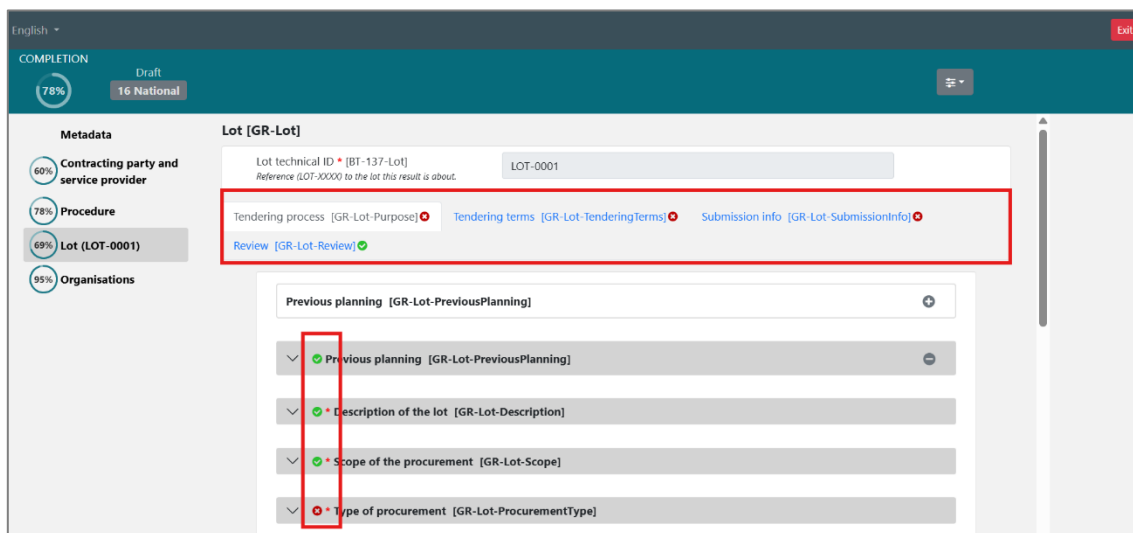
English ▾

Exit

COMPLETION

78%

Draft

16 National

Metadata

60% Contracting party and service provider

78% Procedure

69% Lot (LOT-0001)

95% Organisations

Lot [GR-Lot]

Lot technical ID * [BT-137-Lot]

Reference (LOT-XXXX) to the lot this result is about.

LOT-0001

Tendering process [GR-Lot-Purpose]

Tendering terms [GR-Lot-TenderingTerms]

Submission info [GR-Lot-SubmissionInfo]

Review [GR-Lot-Review]

Previous planning [GR-Lot-PreviousPlanning]

Previous planning [GR-Lot-PreviousPlanning]

* Description of the lot [GR-Lot-Description]

* Scope of the procurement [GR-Lot-Scope]

* Type of procurement [GR-Lot-ProcurementType]